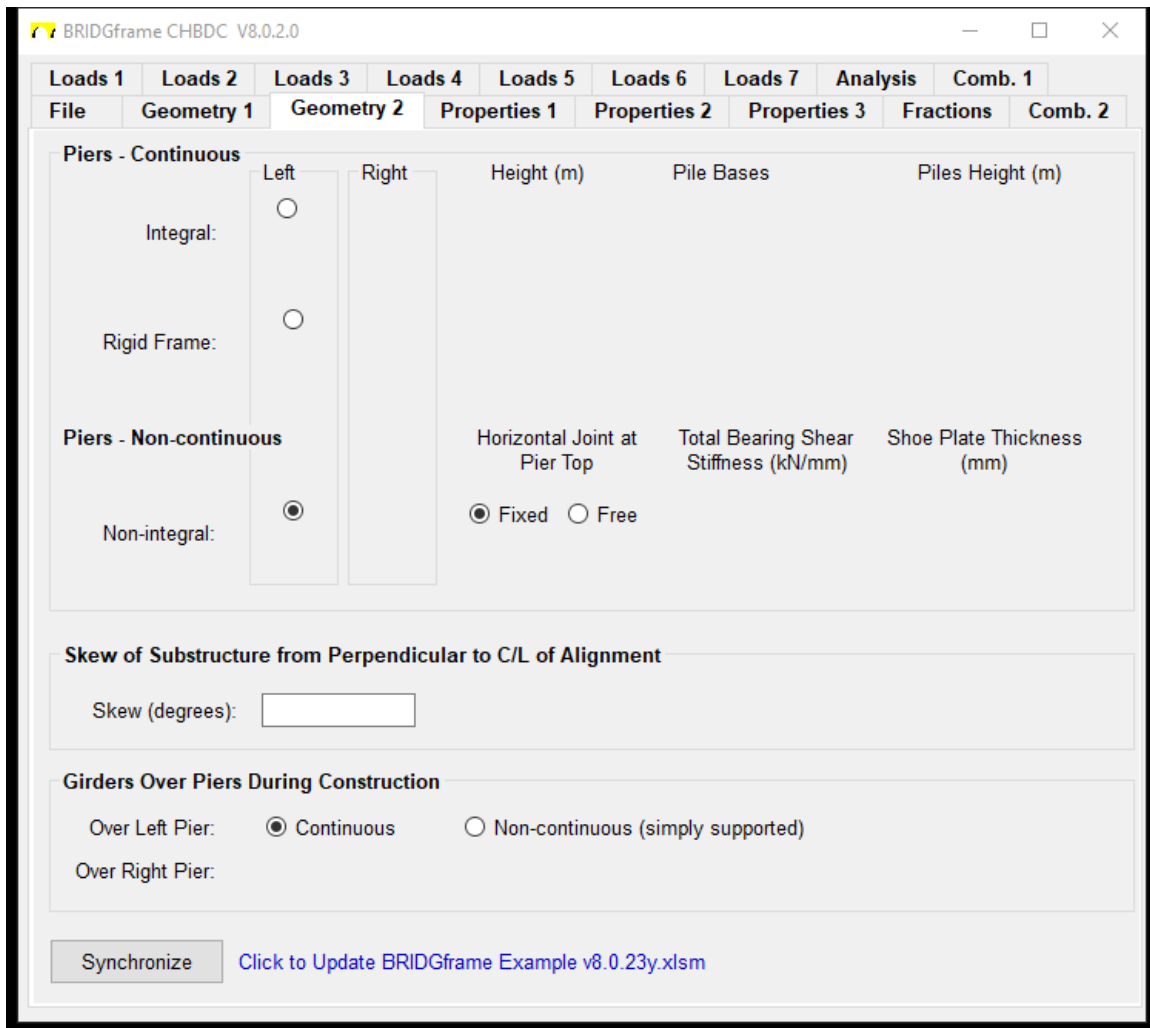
BRIDGframe CHBDC V8.0.2.0

Loads 1 | Loads 2 | Loads 3 | Loads 4 | Loads 5 | Loads 6 | Loads 7 | Analysis | Comb. 1
File | Geometry 1 | Geometry 2 | Properties 1 | Properties 2 | Properties 3 | Fractions | Comb. 2

Piers - Continuous

Left

Right

Height (m)

Pile Bases

Piles Height (m)

Integral:

Rigid Frame:

Piers - Non-continuous

Horizontal Joint at Pier Top

Total Bearing Shear Stiffness (kN/mm)

Shoe Plate Thickness (mm)

Fixed

Free

Non-integral:

Skew of Substructure from Perpendicular to C/L of Alignment

Skew (degrees):

Girders Over Piers During Construction

Over Left Pier:

Continuous

Non-continuous (simply supported)

Over Right Pier:

Synchronize

Click to Update BRIDGframe Example v8.0.23y.xlsm